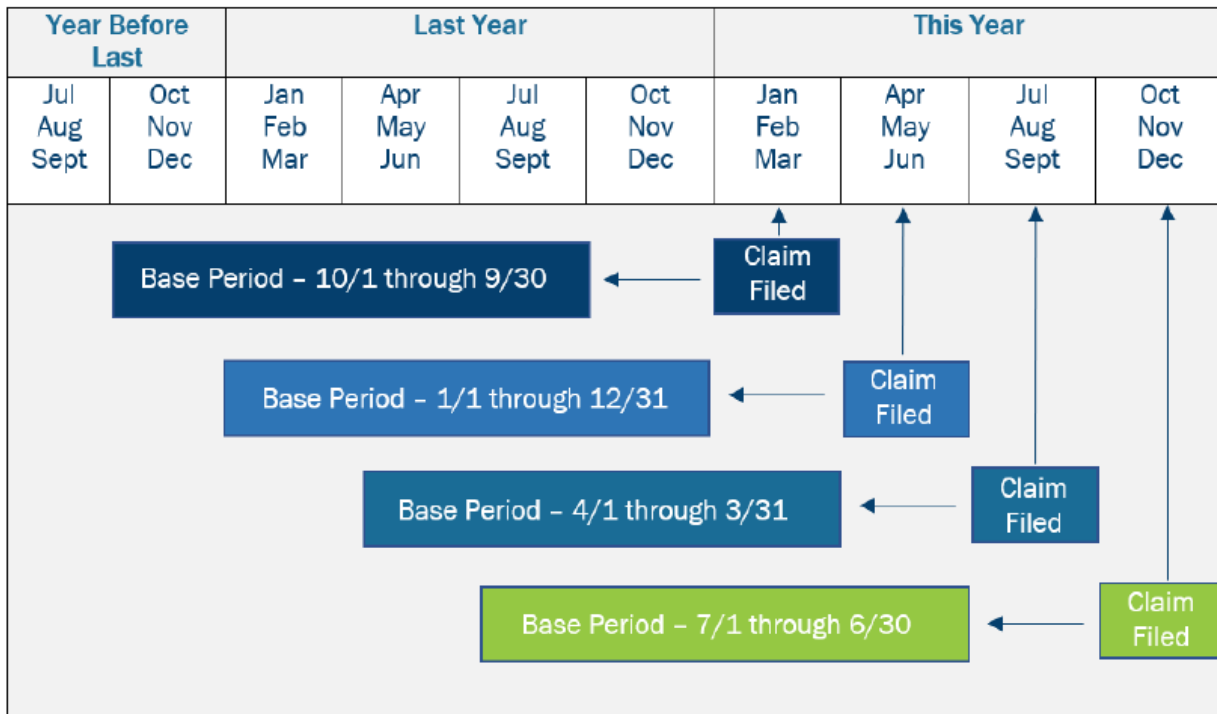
| Year Before Last | | Last Year | | | | This Year | | | |
|---|---|---|---|---|---|---|---|---|---|
| Jul Aug Sept | Oct Nov Dec | Jan Feb Mar | Apr May Jun | Jul Aug Sept | Oct Nov Dec | Jan Feb Mar | Apr May Jun | Jul Aug Sept | Oct Nov Dec |

Base Period – 10/1 through 9/30

Claim Filed

Base Period – 1/1 through 12/31

Claim Filed

Base Period – 4/1 through 3/31

Claim Filed

Base Period – 7/1 through 6/30

Claim Filed